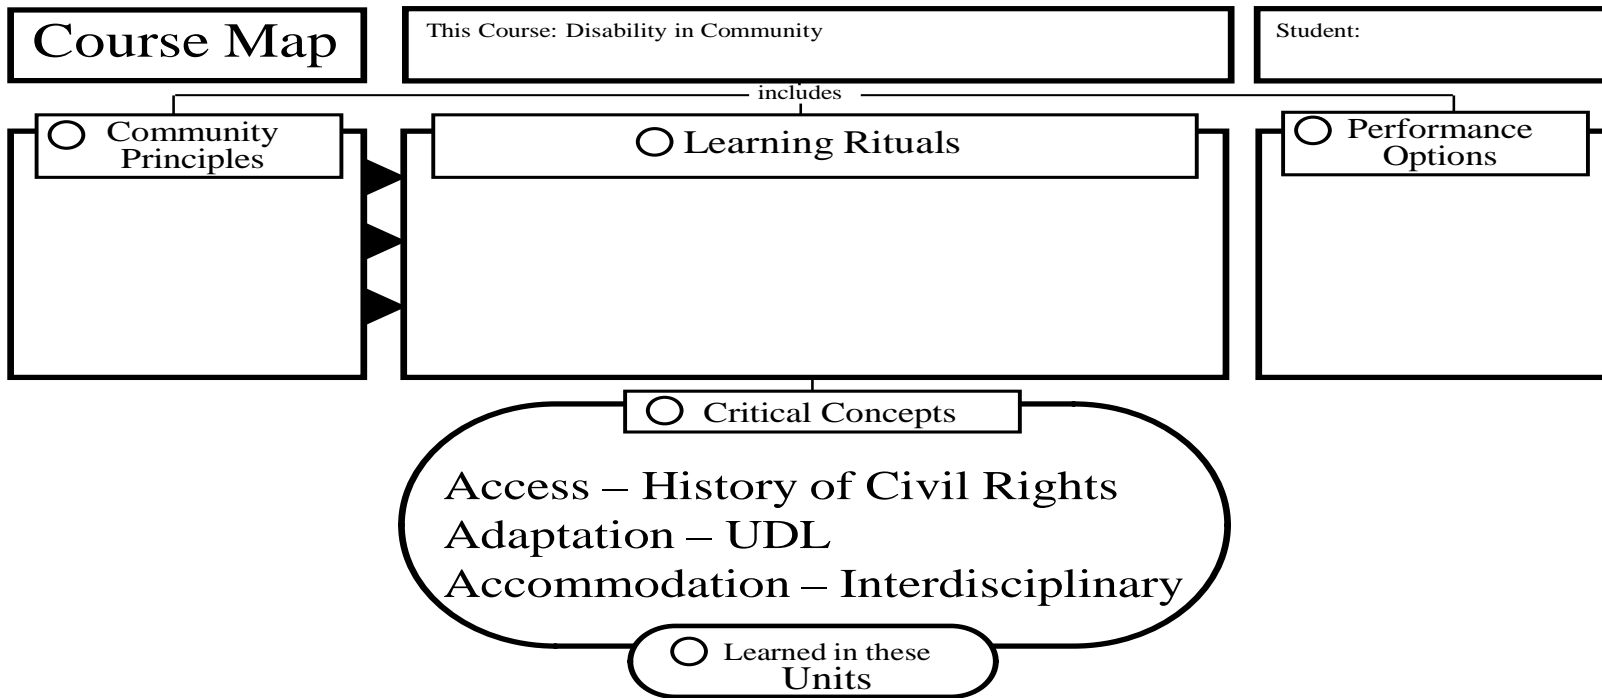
Course Map

This Course: Disability in Community

Student:

includes

Community Principles

Learning Rituals

Performance Options

Critical Concepts

Access – History of Civil Rights
Adaptation – UDL
Accommodation – Interdisciplinary

Learned in these Units